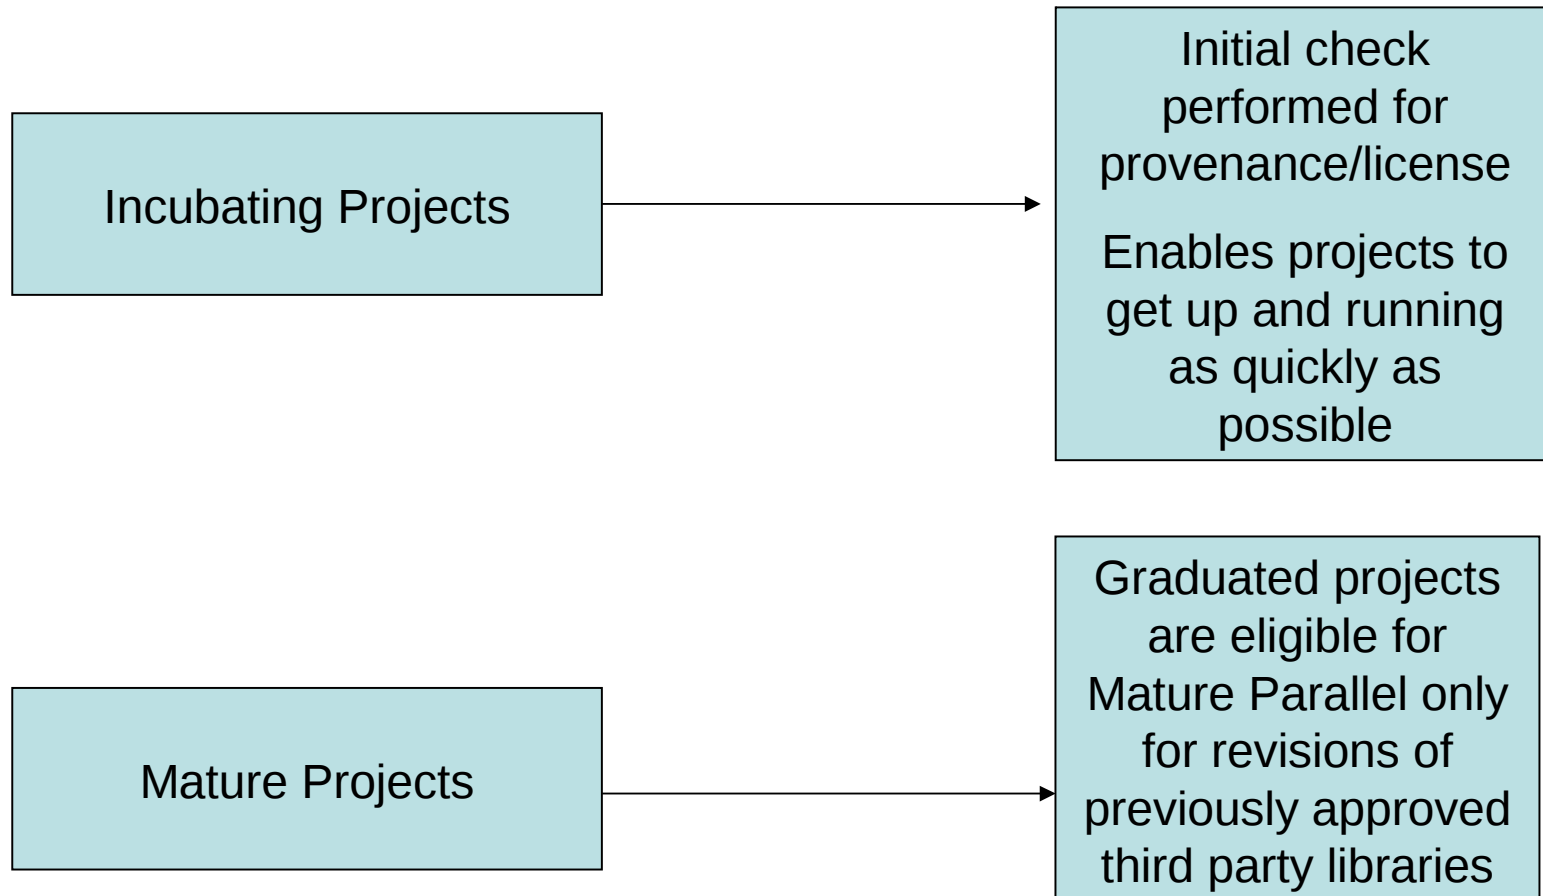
Incubating Projects

Initial check performed for provenance/license

Enables projects to get up and running as quickly as possible

Mature Projects

Graduated projects are eligible for Mature Parallel only for revisions of previously approved third party libraries